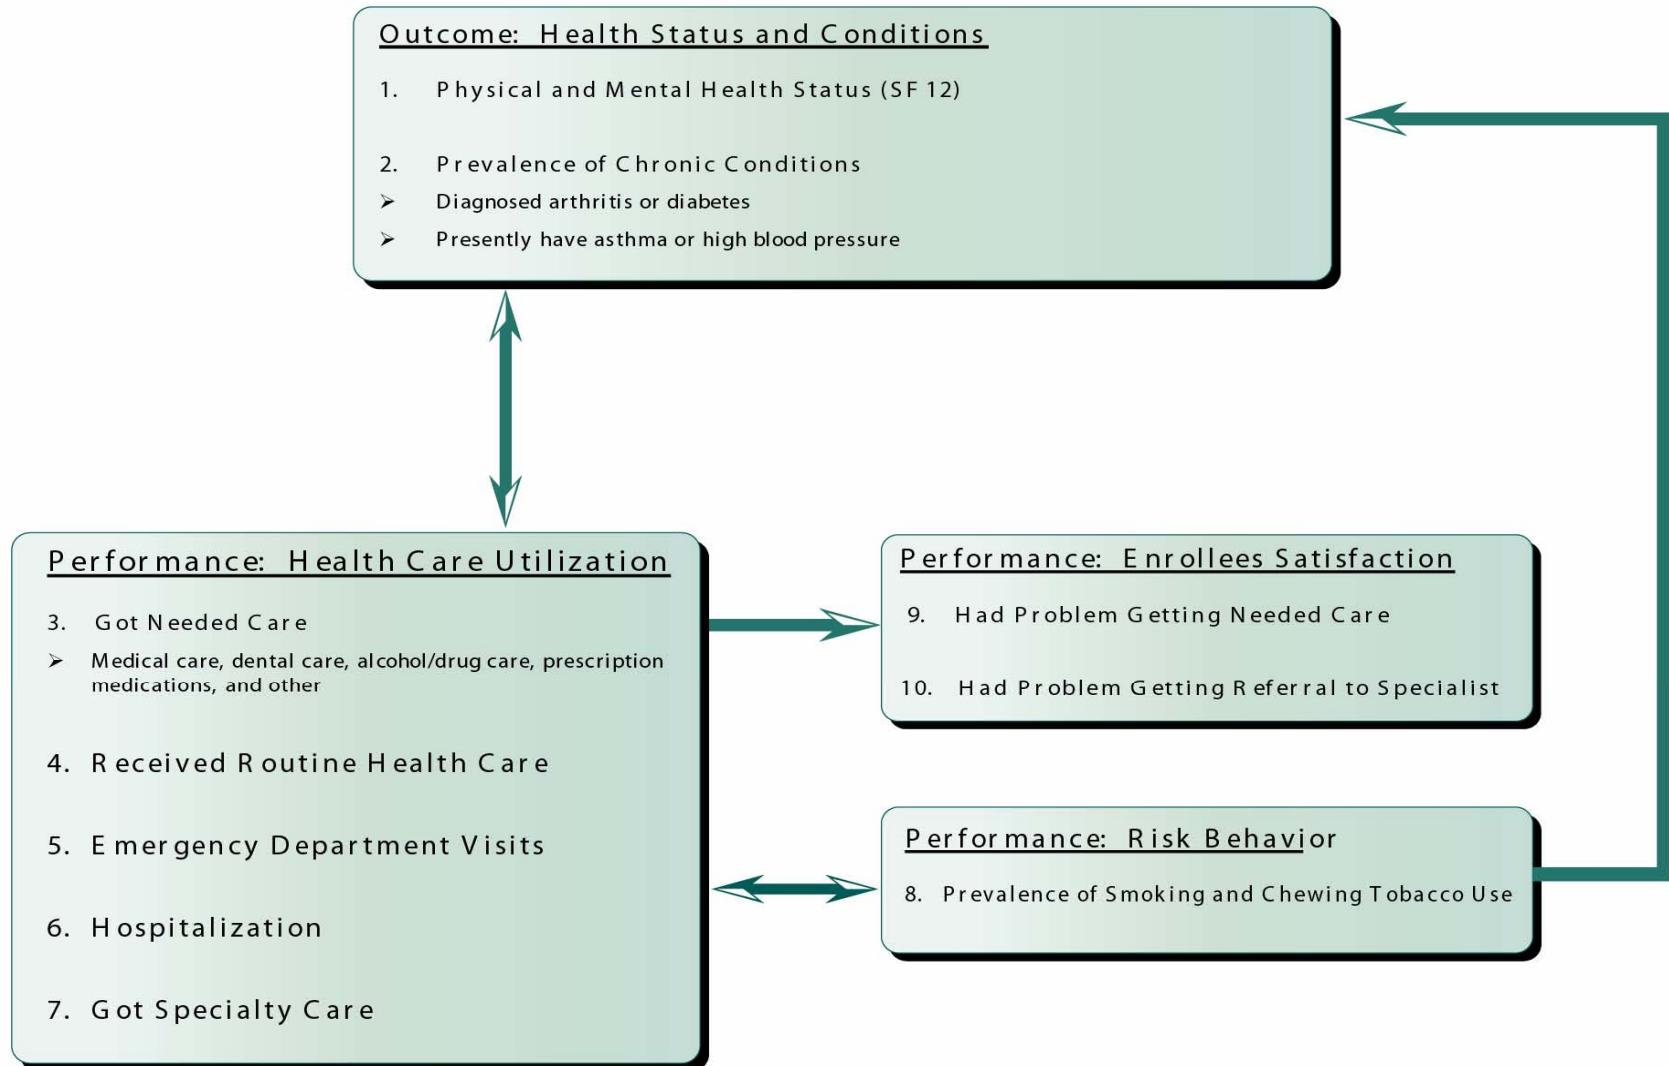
Outcome: Health Status and Conditions

1. Physical and Mental Health Status (SF 12)

2. Prevalence of Chronic Conditions
➢ Diagnosed arthritis or diabetes
➢ Presently have asthma or high blood pressure

Performance: Health Care Utilization

3. Got Needed Care
➢ Medical care, dental care, alcohol/drug care, prescription medications, and other

4. Received Routine Health Care

5. Emergency Department Visits

6. Hospitalization

7. Got Specialty Care

Performance: Enrollees Satisfaction

9. Had Problem Getting Needed Care

10. Had Problem Getting Referral to Specialist

Performance: Risk Behavior

8. Prevalence of Smoking and Chewing Tobacco Use